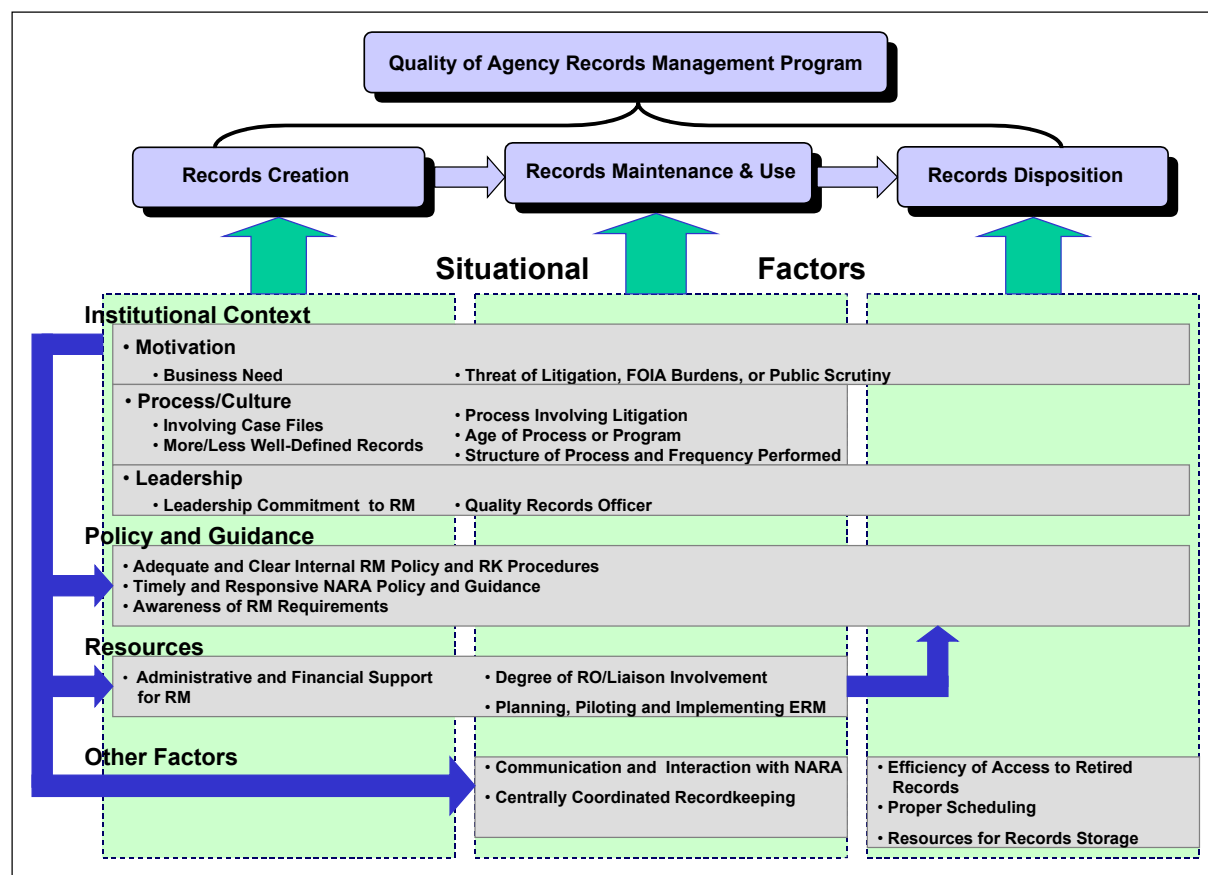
Quality of Agency Records Management Program

Records Creation

Records Maintenance & Use

Records Disposition

Situational Factors

Institutional Context

• Motivation
• Business Need
• Threat of Litigation, FOIA Burdens, or Public Scrutiny

• Process/Culture
• Involving Case Files
• More/Less Well-Defined Records
• Process Involving Litigation
• Age of Process or Program
• Structure of Process and Frequency Performed

• Leadership
• Leadership Commitment to RM
• Quality Records Officer

Policy and Guidance

• Adequate and Clear Internal RM Policy and RK Procedures
• Timely and Responsive NARA Policy and Guidance
• Awareness of RM Requirements

Resources

• Administrative and Financial Support for RM
• Degree of RO/Liaison Involvement
• Planning, Piloting and Implementing ERM

Other Factors

• Communication and Interaction with NARA
• Centrally Coordinated Recordkeeping

• Efficiency of Access to Retired Records
• Proper Scheduling
• Resources for Records Storage